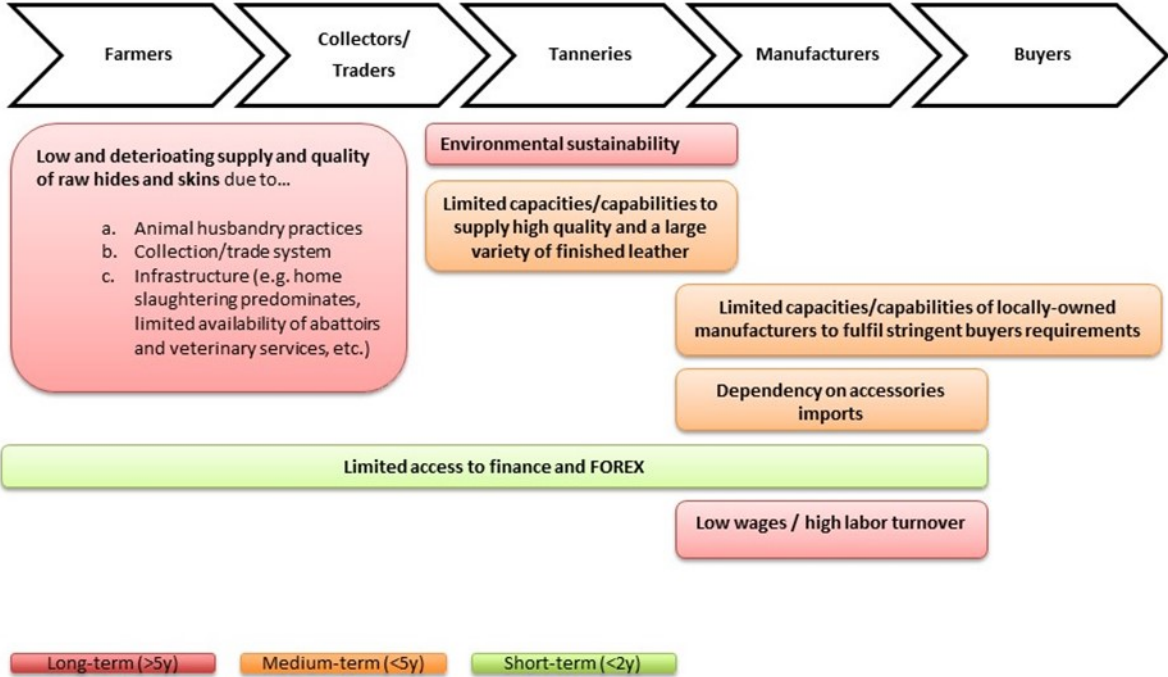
Farmers

Collectors/ Traders

Tanneries

Manufacturers

Buyers

Low and deterioating supply and quality of raw hides and skins due to...

a. Animal husbandry practices
b. Collection/trade system
c. Infrastructure (e.g. home slaughtering predominates, limited availability of abattoirs and veterinary services, etc.)

Environmental sustainability

Limited capacities/capabilities to supply high quality and a large variety of finished leather

Limited capacities/capabilities of locally-owned manufacturers to fulfil stringent buyers requirements

Dependency on accessories imports

Limited access to finance and FOREX

Low wages / high labor turnover

Long-term (>5y)

Medium-term (<5y)

Short-term (<2y)